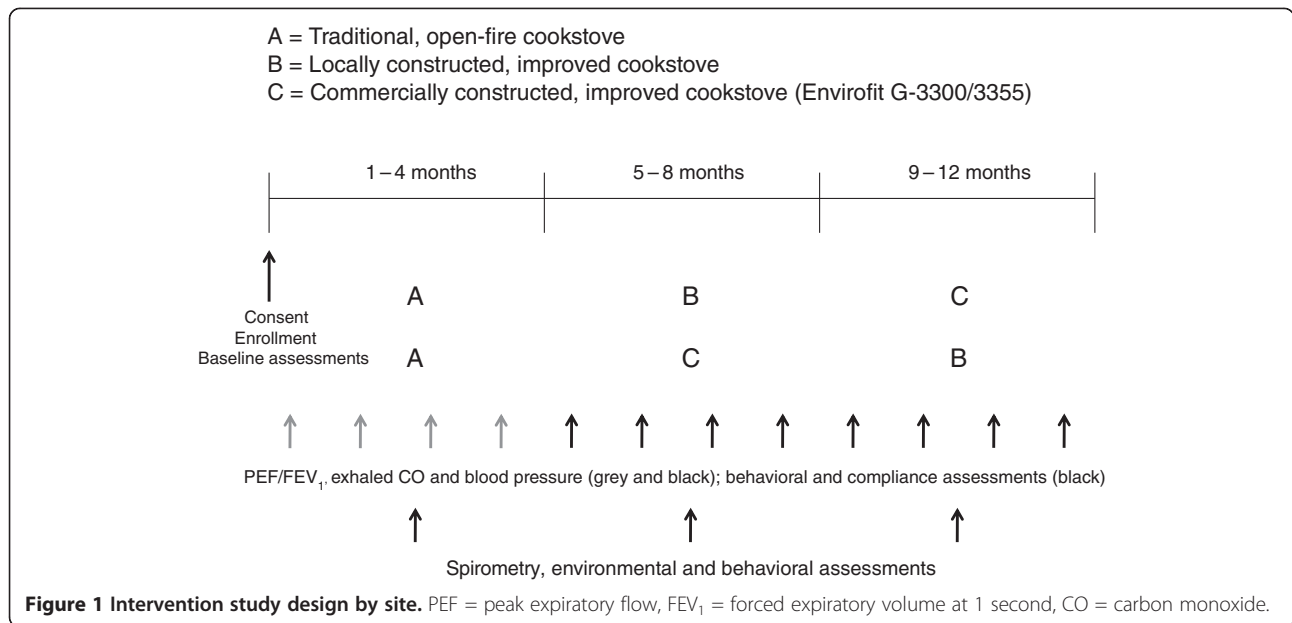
A = Traditional, open-fire cookstove
B = Locally constructed, improved cookstove
C = Commercially constructed, improved cookstove (Envirofit G-3300/3355)

1 – 4 months

5 – 8 months

9 – 12 months

Consent
Enrollment
Baseline assessments

A

B

C

A

C

B

PEF/FEV$_1$, exhaled CO and blood pressure (grey and black); behavioral and compliance assessments (black)

Spirometry, environmental and behavioral assessments

**Figure 1 Intervention study design by site.** PEF = peak expiratory flow, FEV$_1$ = forced expiratory volume at 1 second, CO = carbon monoxide.